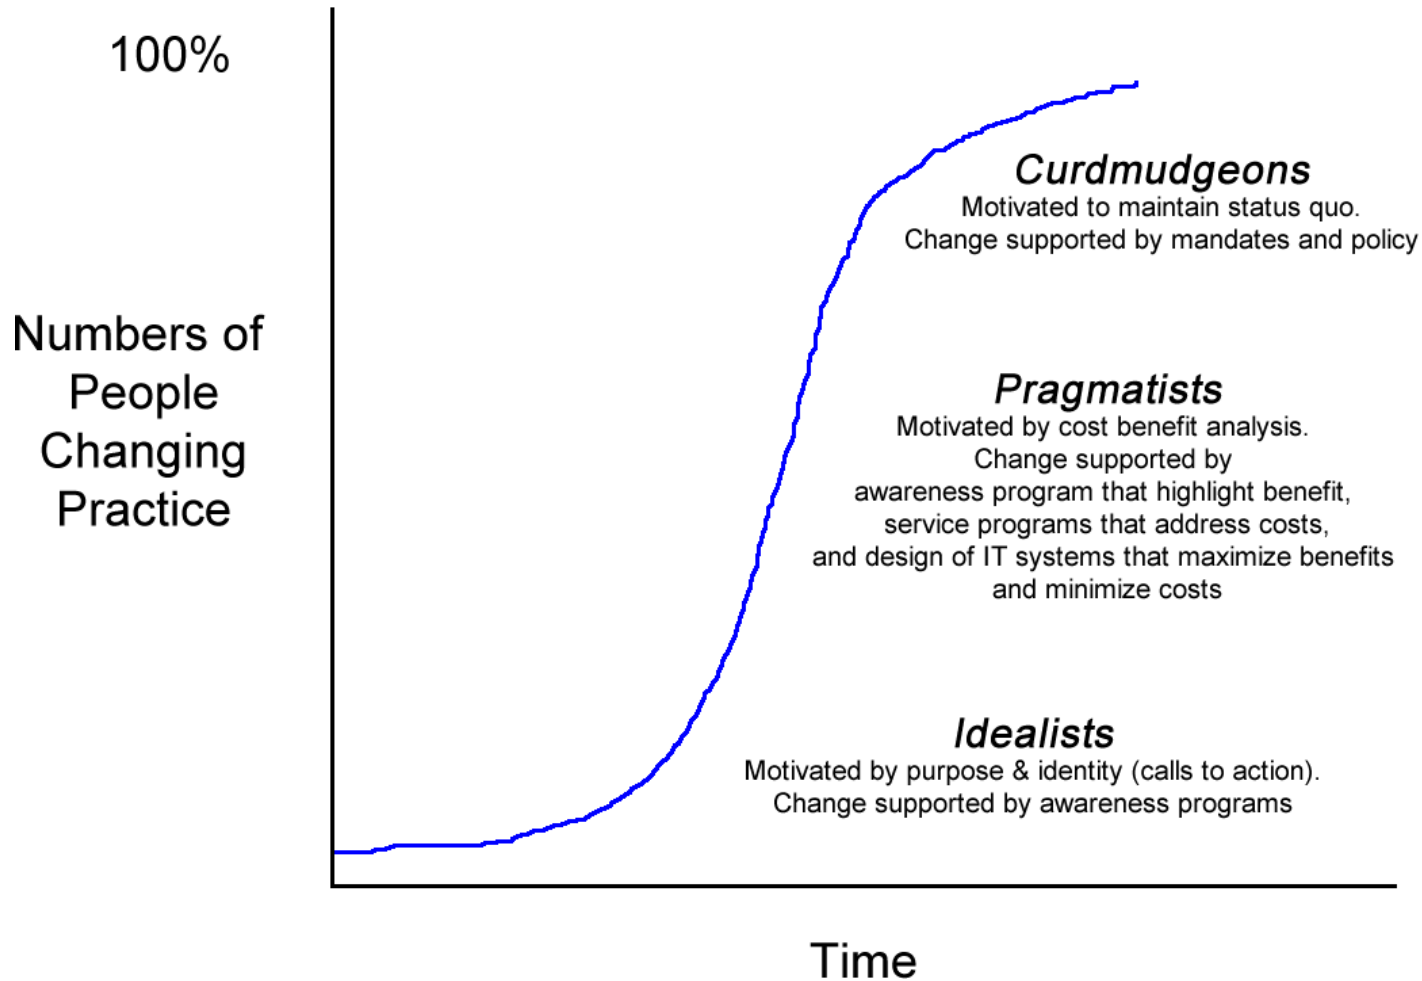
100%

Numbers of People Changing Practice

Curdmudgeons
Motivated to maintain status quo.
Change supported by mandates and policy

Pragmatists
Motivated by cost benefit analysis.
Change supported by
awareness program that highlight benefit,
service programs that address costs,
and design of IT systems that maximize benefits
and minimize costs

Idealists
Motivated by purpose & identity (calls to action).
Change supported by awareness programs

Time